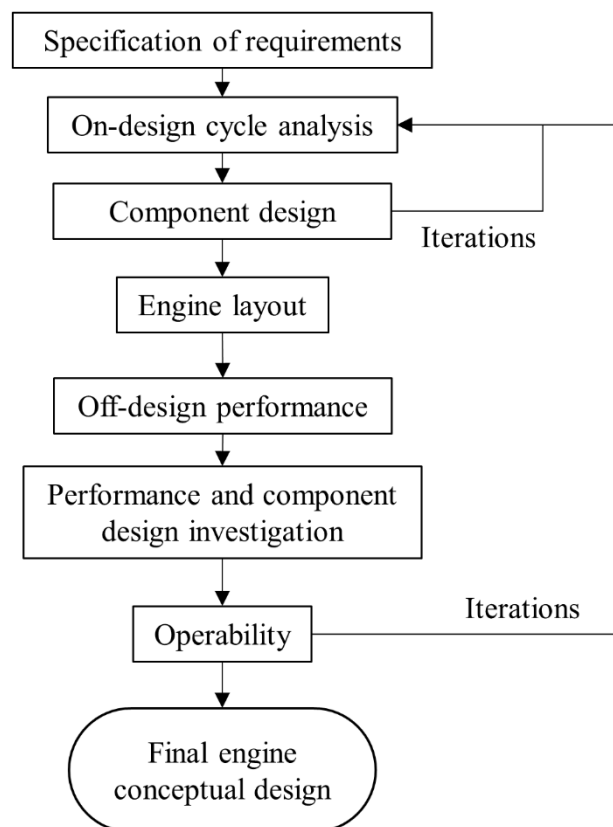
Specification of requirements

On-design cycle analysis

Component design

Iterations

Engine layout

Off-design performance

Performance and component design investigation

Iterations

Operability

Final engine conceptual design